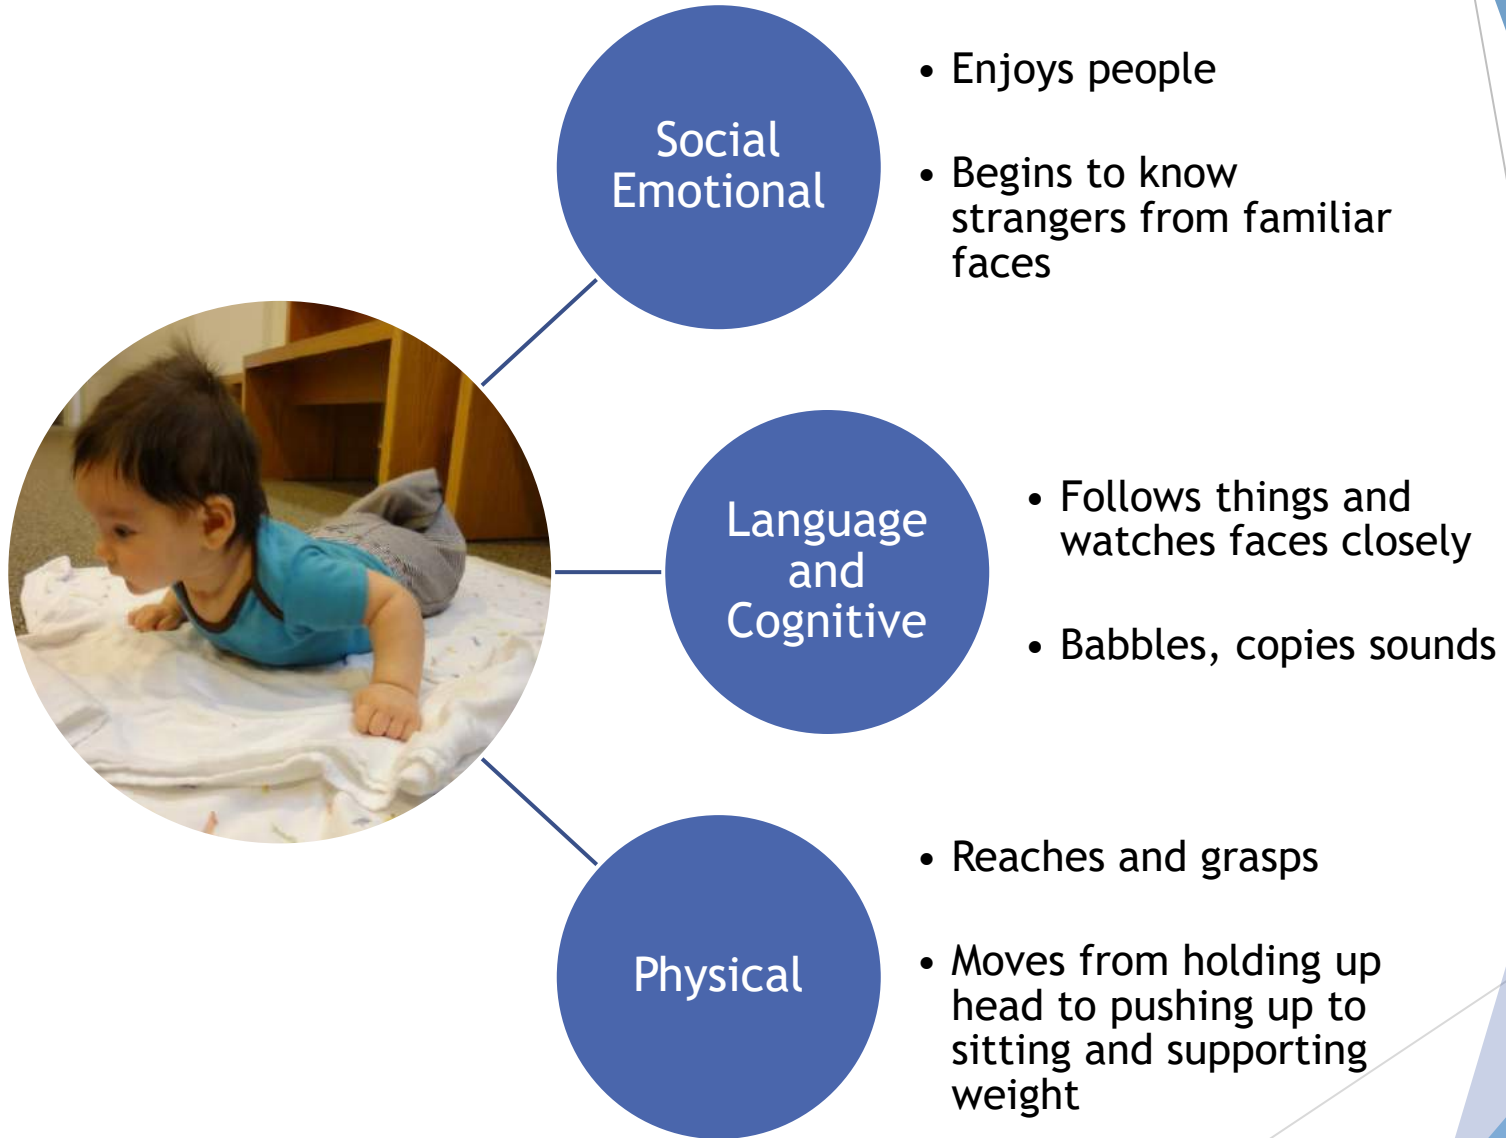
Social Emotional

• Enjoys people

• Begins to know strangers from familiar faces

Language and Cognitive

• Follows things and watches faces closely

• Babbles, copies sounds

Physical

• Reaches and grasps

• Moves from holding up head to pushing up to sitting and supporting weight